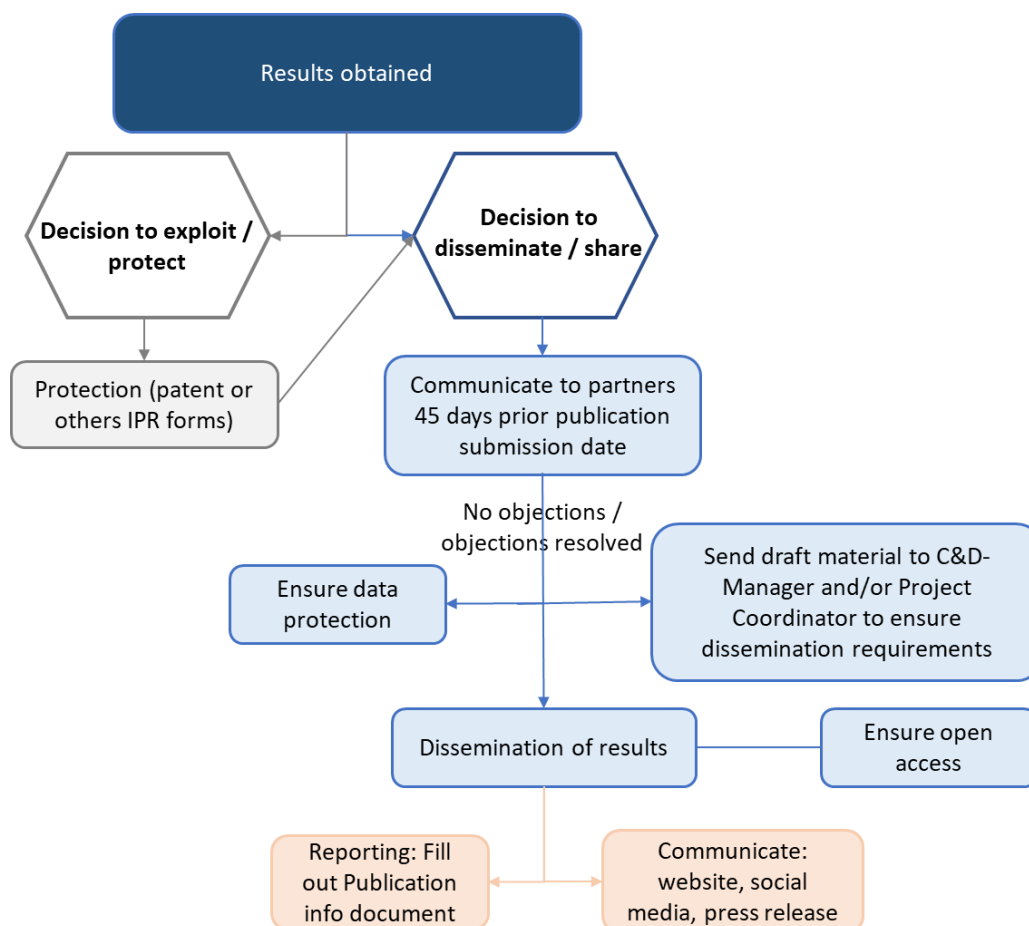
Results obtained

Decision to exploit / protect

Decision to disseminate / share

Protection (patent or others IPR forms)

Communicate to partners 45 days prior publication submission date

No objections / objections resolved

Ensure data protection

Send draft material to C&D-Manager and/or Project Coordinator to ensure dissemination requirements

Dissemination of results

Ensure open access

Reporting: Fill out Publication info document

Communicate: website, social media, press release